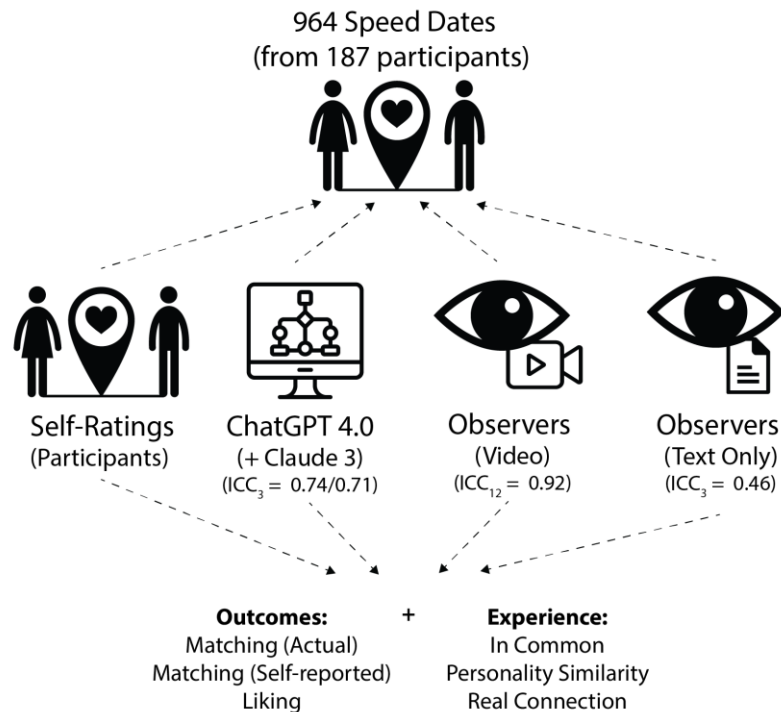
964 Speed Dates
(from 187 participants)

Self-Ratings
(Participants)

ChatGPT 4.0
(+ Claude 3)
(ICC$_3$ = 0.74/0.71)

Observers
(Video)
(ICC$_{12}$ = 0.92)

Observers
(Text Only)
(ICC$_3$ = 0.46)

**Outcomes:**
Matching (Actual)
Matching (Self-reported)
Liking

+

**Experience:**
In Common
Personality Similarity
Real Connection